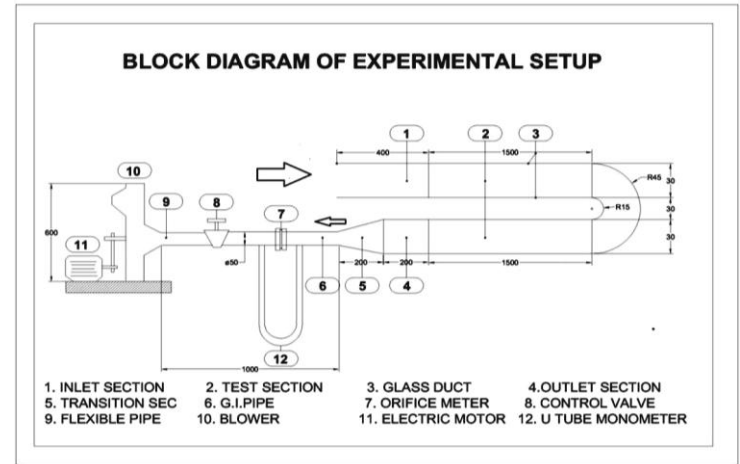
BLOCK DIAGRAM OF EXPERIMENTAL SETUP

1
2
3
400
1500
R45
30
30
30
R15
10
8
9
7
600
11
ø50
200
200
1500
6
5
4
12
1000

1. INLET SECTION
2. TEST SECTION
3. GLASS DUCT
4.OUTLET SECTION
5. TRANSITION SEC
6. G.I.PIPE
7. ORIFICE METER
8. CONTROL VALVE
9. FLEXIBLE PIPE
10. BLOWER
11. ELECTRIC MOTOR
12. U TUBE MONOMETER